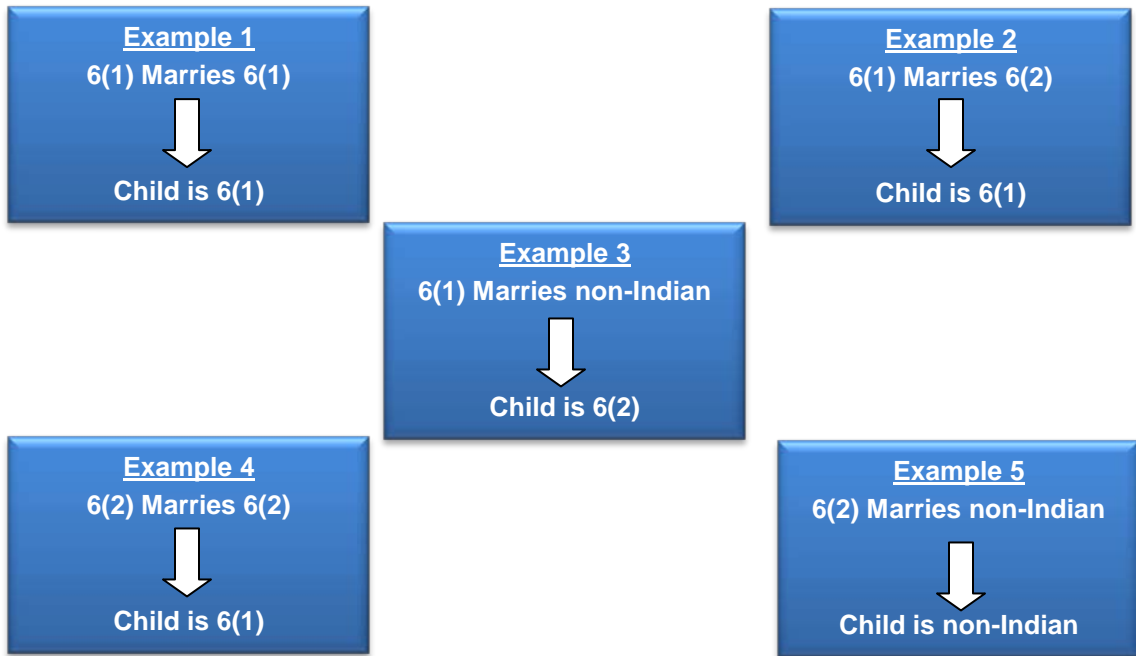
Example 1
6(1) Marries 6(1)
Child is 6(1)

Example 2
6(1) Marries 6(2)
Child is 6(1)

Example 3
6(1) Marries non-Indian
Child is 6(2)

Example 4
6(2) Marries 6(2)
Child is 6(1)

Example 5
6(2) Marries non-Indian
Child is non-Indian